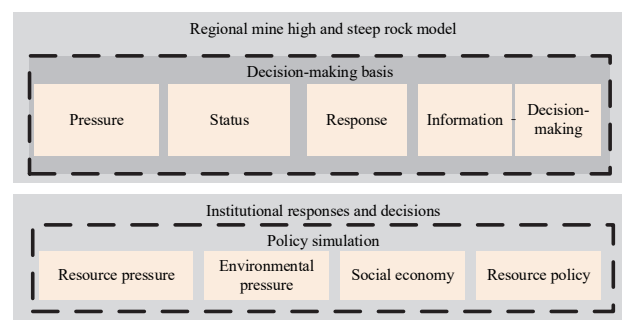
Regional mine high and steep rock model

Decision-making basis

Pressure

Status

Response

Information

Decision-making

Institutional responses and decisions

Policy simulation

Resource pressure

Environmental pressure

Social economy

Resource policy